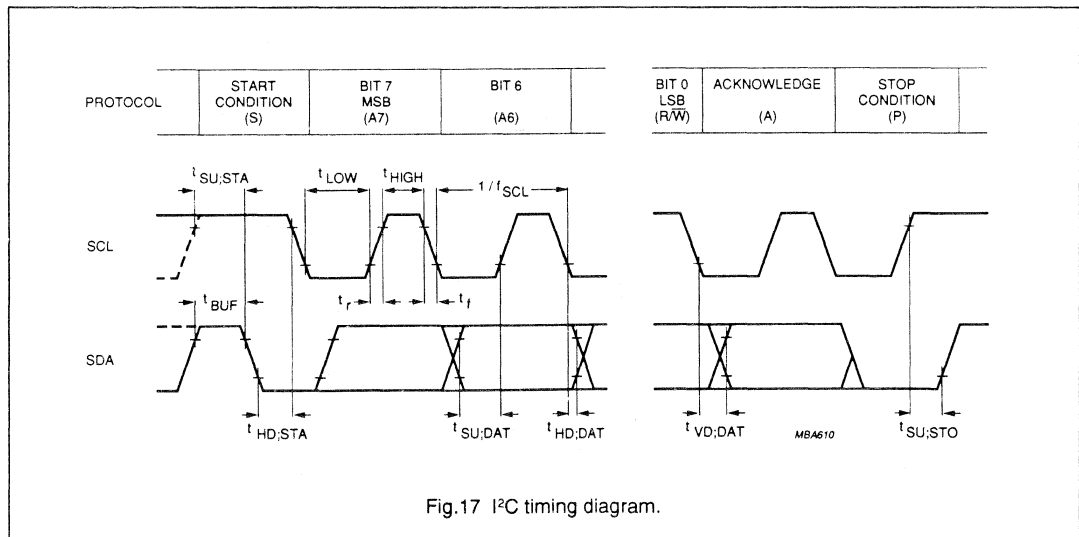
PROTOCOL

START CONDITION (S)

BIT 7 MSB (A7)

BIT 6 (A6)

BIT 0 LSB (R/$\overline{W}$)

ACKNOWLEDGE (A)

STOP CONDITION (P)

$t_{SU;STA}$

$t_{LOW}$

$t_{HIGH}$

$1 / f_{SCL}$

SCL

$t_{BUF}$

$t_r$

$t_f$

SDA

$t_{HD;STA}$

$t_{SU;DAT}$

$t_{HD;DAT}$

$t_{VD;DAT}$

MBA610

$t_{SU;STO}$

Fig.17 I$^2$C timing diagram.